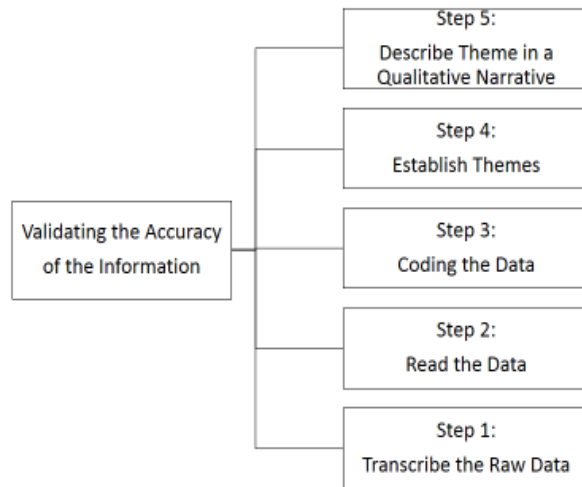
Validating the Accuracy of the Information

Step 5:
Describe Theme in a Qualitative Narrative

Step 4:
Establish Themes

Step 3:
Coding the Data

Step 2:
Read the Data

Step 1:
Transcribe the Raw Data